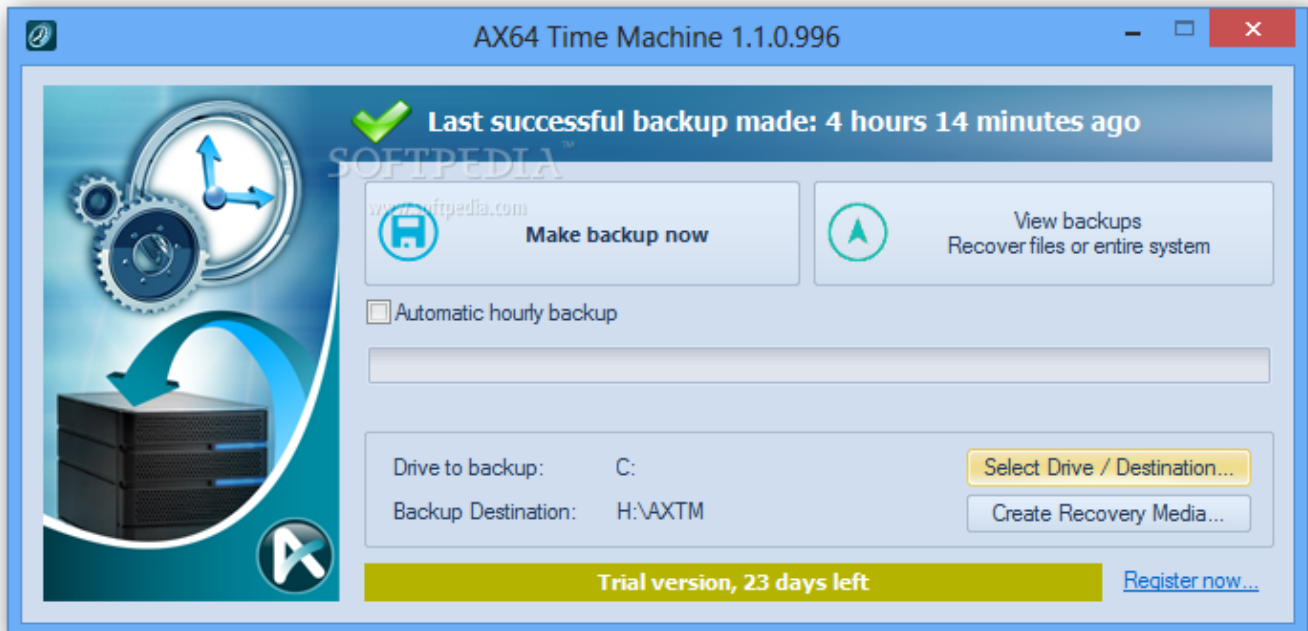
AX64 Time Machine 1.1.0.996

Last successful backup made: 4 hours 14 minutes ago

SOFTPEDIA

www.softpedia.com

Make backup now

View backups
Recover files or entire system

Automatic hourly backup

Drive to backup: C:

Backup Destination: H:\AXTM

Select Drive / Destination...

Create Recovery Media...

Trial version, 23 days left

Register now...